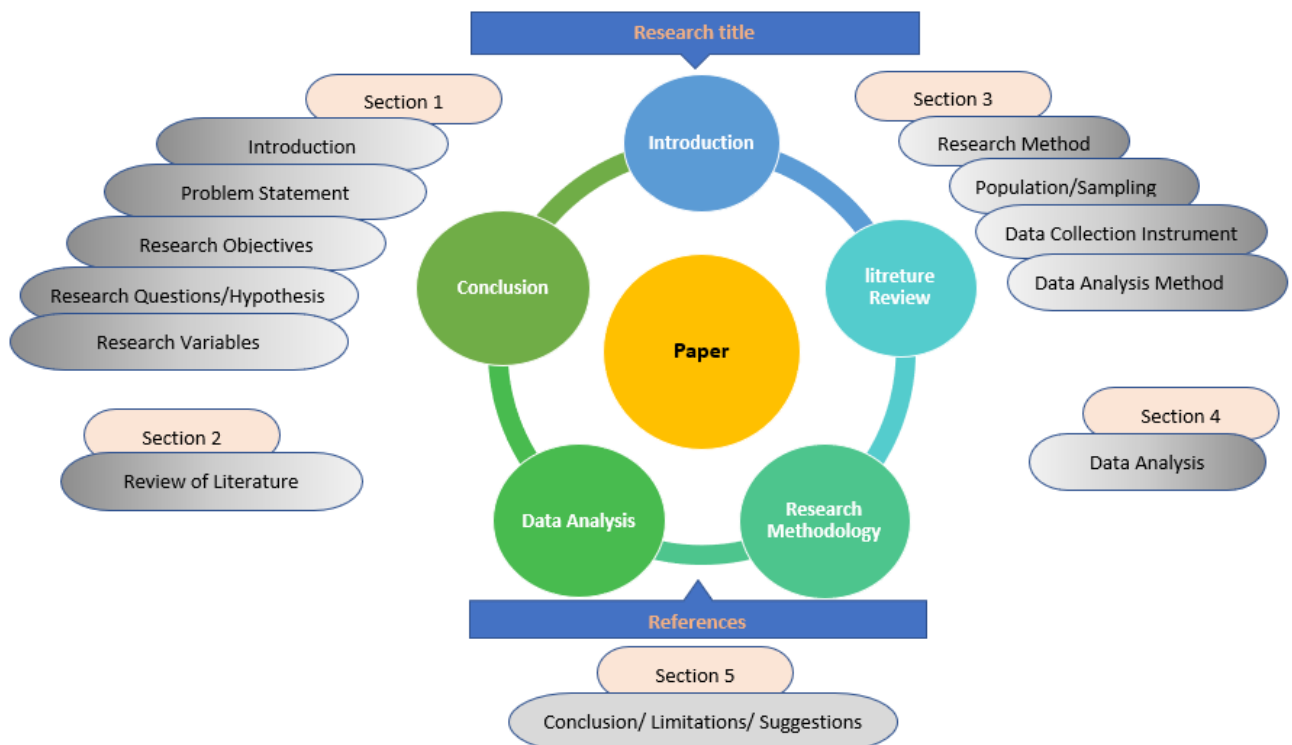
Research title

Section 1
Introduction
Problem Statement
Research Objectives
Research Questions/Hypothesis
Research Variables

Section 2
Review of Literature

Introduction
litreture Review
Research Methodology
Data Analysis
Conclusion
Paper

Section 3
Research Method
Population/Sampling
Data Collection Instrument
Data Analysis Method

Section 4
Data Analysis

References

Section 5
Conclusion/ Limitations/ Suggestions